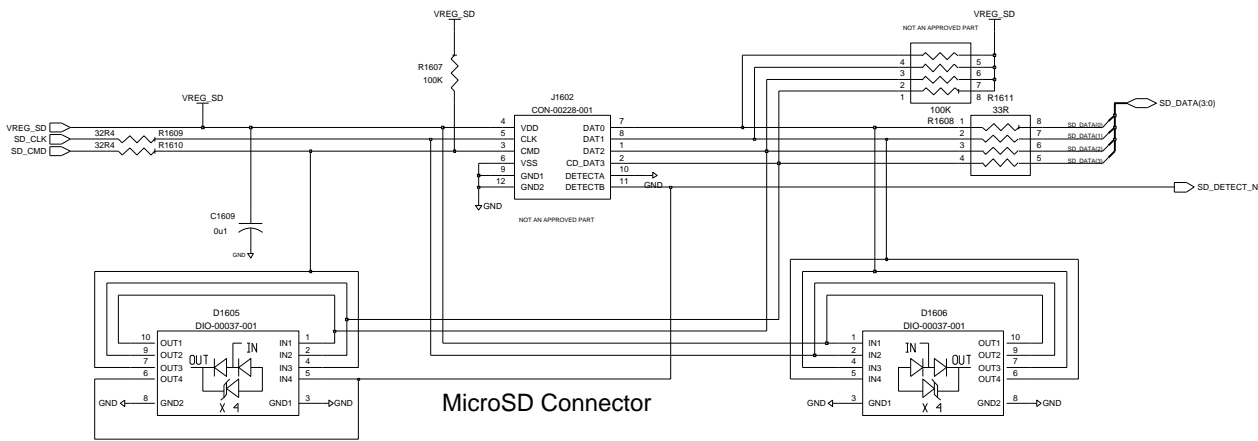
VREG_SD
R1607
100K
VREG_SD
NOT AN APPROVED PART
4
3
2
1
5
6
7
8
100K
R1611
33R
SD_DATA(3:0)
VREG_SD
J1602
CON-00228-001
VREG_SD
SD_CLK
SD_CMD
32R4
R1609
32R4
R1610
4 VDD
5 CLK
3 CMD
6 VSS
9 GND1
12 GND2
DAT0 7
DAT1 8
DAT2 1
CD_DAT3 2
DETECTA 10
DETECTB 11
GND
GND
NOT AN APPROVED PART
R1608
1
2
3
4
8
7
6
5
SD_DATA(0)
SD_DATA(1)
SD_DATA(2)
SD_DATA(3)
SD_DETECT_N
C1609
0u1
GND
D1605
DIO-00037-001
10 OUT1
9 OUT2
7 OUT3
6 OUT4
8 GND2
IN1 1
IN2 2
IN3 4
IN4 5
GND1 3
OUT
IN
X 4
GND
GND
MicroSD Connector
D1606
DIO-00037-001
1 IN1
2 IN2
4 IN3
5 IN4
3 GND1
OUT1 10
OUT2 9
OUT3 7
OUT4 6
GND2 8
IN
OUT
X 4
GND
GND